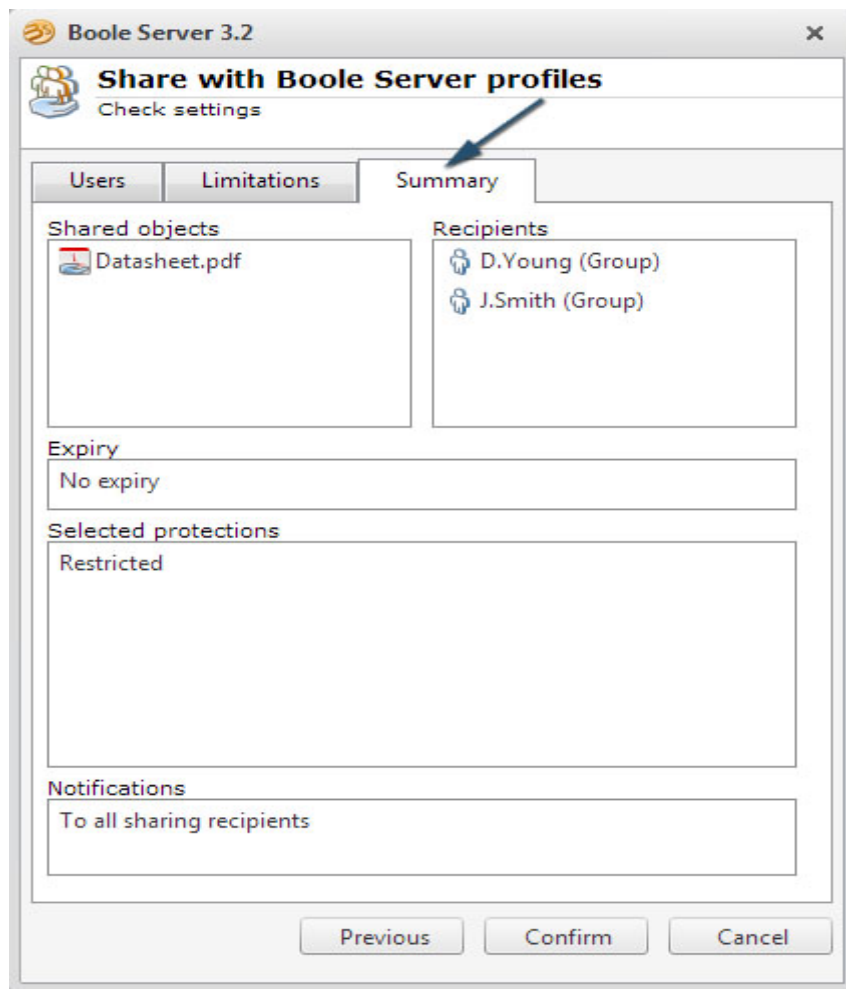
Boole Server 3.2

×

Share with Boole Server profiles
Check settings

Users | Limitations | Summary

Shared objects
Datasheet.pdf

Recipients
D.Young (Group)
J.Smith (Group)

Expiry
No expiry

Selected protections
Restricted

Notifications
To all sharing recipients

Previous | Confirm | Cancel